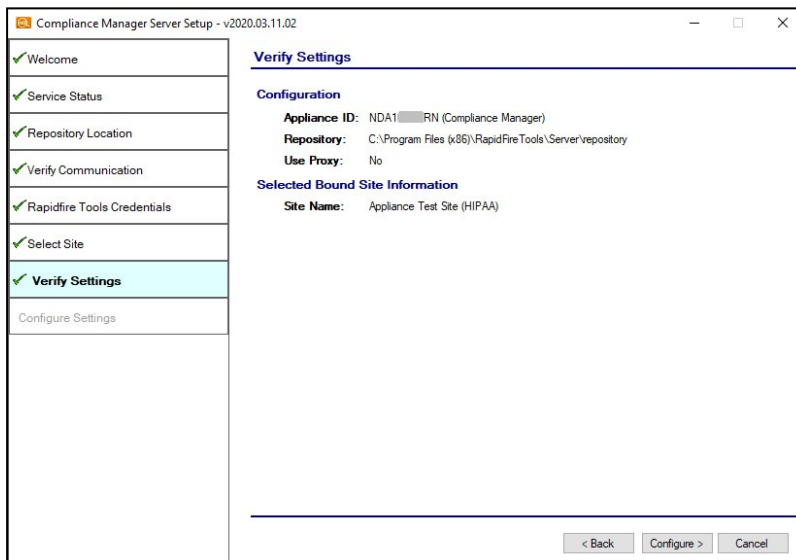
Compliance Manager Server Setup - v2020.03.11.02

Welcome
Service Status
Repository Location
Verify Communication
Rapidfire Tools Credentials
Select Site
Verify Settings
Configure Settings

Verify Settings

Configuration

Appliance ID: NDA1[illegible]RN (Compliance Manager)
Repository: C:\Program Files (x86)\RapidFireTools\Server\repository
Use Proxy: No

Selected Bound Site Information

Site Name: Appliance Test Site (HIPAA)

< Back
Configure >
Cancel